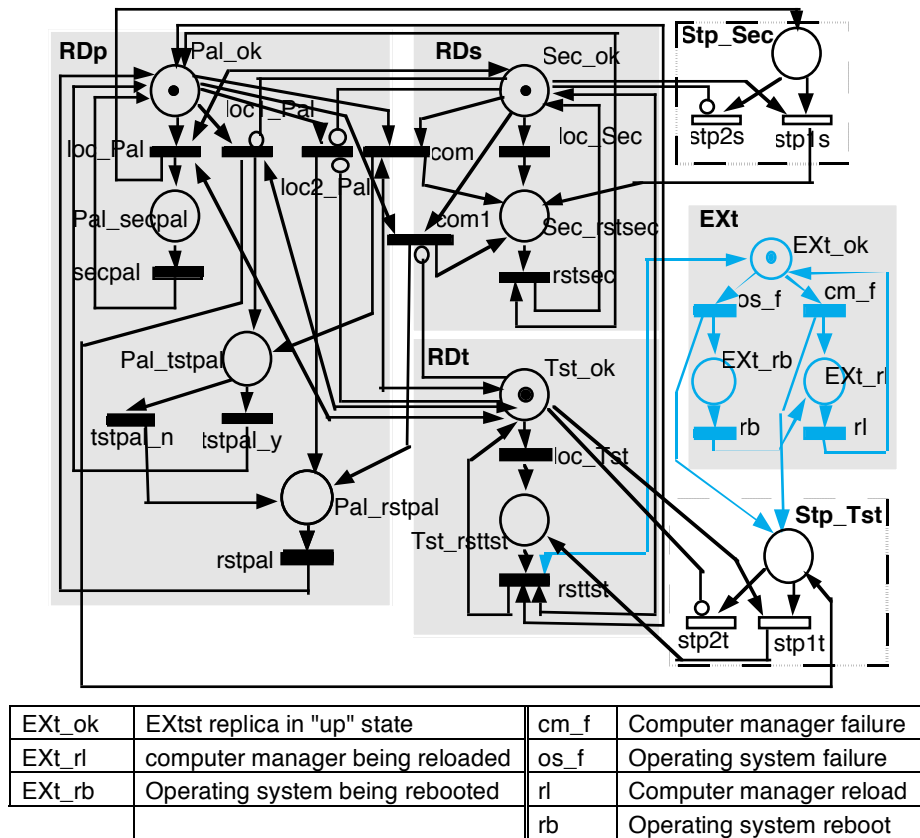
RDp
Pal_ok
loc1_Pal
loc_Pal
loc2_Pal
Pal_secpal
secpal
Pal_tstpal
tstpal_n
tstpal_y
Pal_rstpal
rstpal

RDs
Sec_ok
loc_Sec
com
com1
Sec_rstsec
rstsec

Stp_Sec
stp2s
stp1s

EXt
EXt_ok
os_f
cm_f
EXt_rb
EXt_rl
rb
rl

RDt
Tst_ok
loc_Tst
Tst_rsttst
rsttst

Stp_Tst
stp2t
stp1t

| EXt_ok | EXtst replica in "up" state | cm_f | Computer manager failure |
|---|---|---|---|
| EXt_rl | computer manager being reloaded | os_f | Operating system failure |
| EXt_rb | Operating system being rebooted | rl | Computer manager reload |
| | | rb | Operating system reboot |